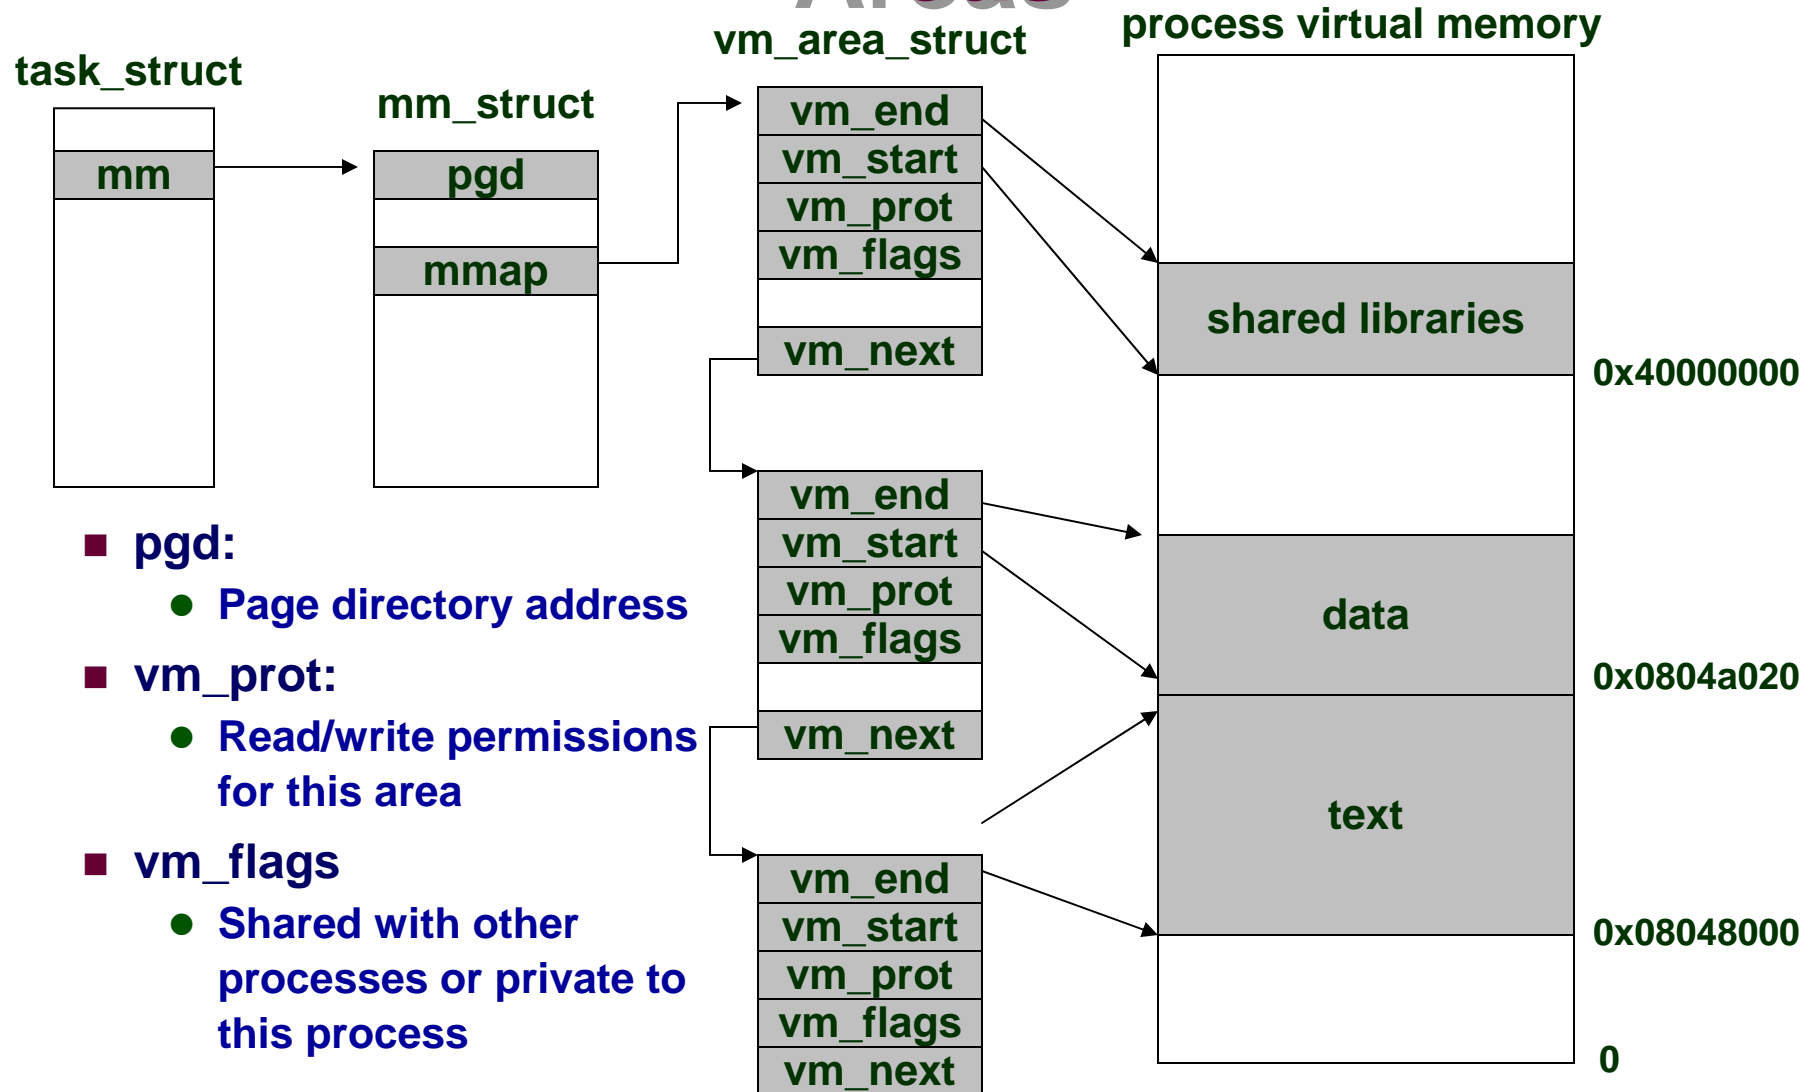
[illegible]

task_struct

mm

mm_struct

pgd

mmap

vm_area_struct

vm_end
vm_start
vm_prot
vm_flags

vm_next

vm_end
vm_start
vm_prot
vm_flags

vm_next

vm_end
vm_start
vm_prot
vm_flags
vm_next

process virtual memory

shared libraries

0x40000000

data

0x0804a020

text

0x08048000

0

■ pgd:
● Page directory address

■ vm_prot:
● Read/write permissions for this area

■ vm_flags
● Shared with other processes or private to this process